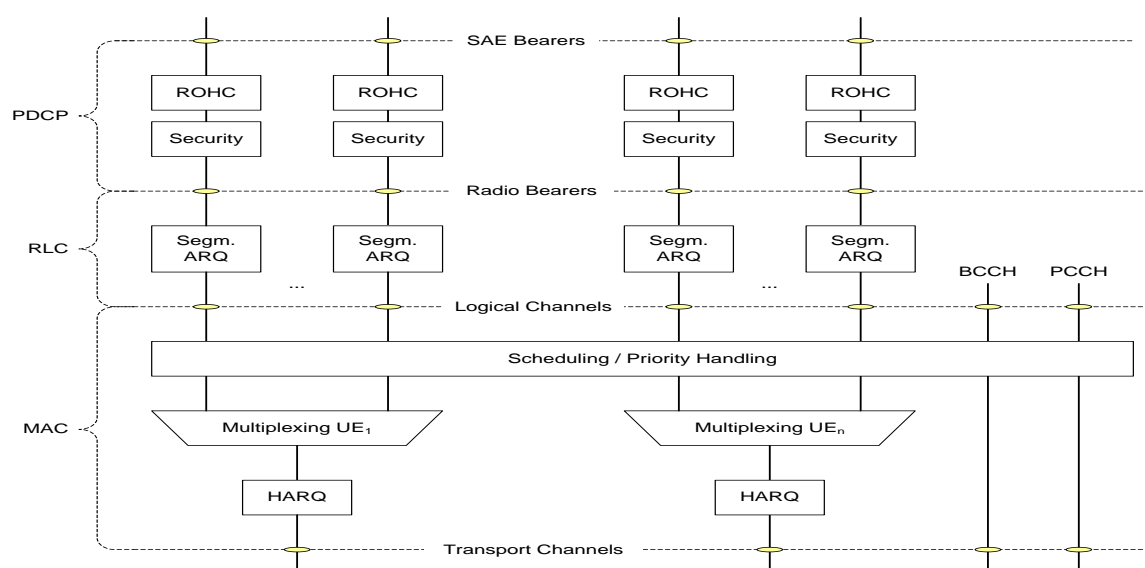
SAE Bearers

PDCP

ROHC
ROHC
ROHC
ROHC

Security
Security
Security
Security

Radio Bearers

RLC

Segm. ARQ
Segm. ARQ
Segm. ARQ
Segm. ARQ

...
...

BCCH
PCCH

Logical Channels

Scheduling / Priority Handling

MAC

Multiplexing $UE_1$
Multiplexing $UE_n$

HARQ
HARQ

Transport Channels